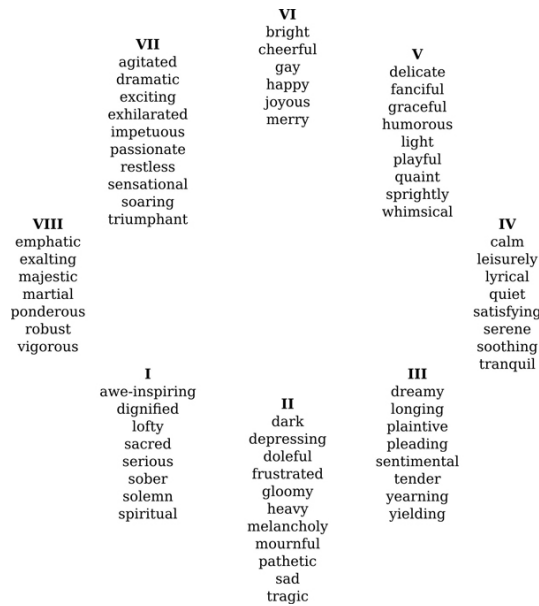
VI
bright
cheerful
gay
happy
joyous
merry

VII
agitated
dramatic
exciting
exhilarated
impetuous
passionate
restless
sensational
soaring
triumphant

V
delicate
fanciful
graceful
humorous
light
playful
quaint
sprightly
whimsical

VIII
emphatic
exalting
majestic
martial
ponderous
robust
vigorous

IV
calm
leisurely
lyrical
quiet
satisfying
serene
soothing
tranquil

I
awe-inspiring
dignified
lofty
sacred
serious
sober
solemn
spiritual

II
dark
depressing
doleful
frustrated
gloomy
heavy
melancholy
mournful
pathetic
sad
tragic

III
dreamy
longing
plaintive
pleading
sentimental
tender
yearning
yielding